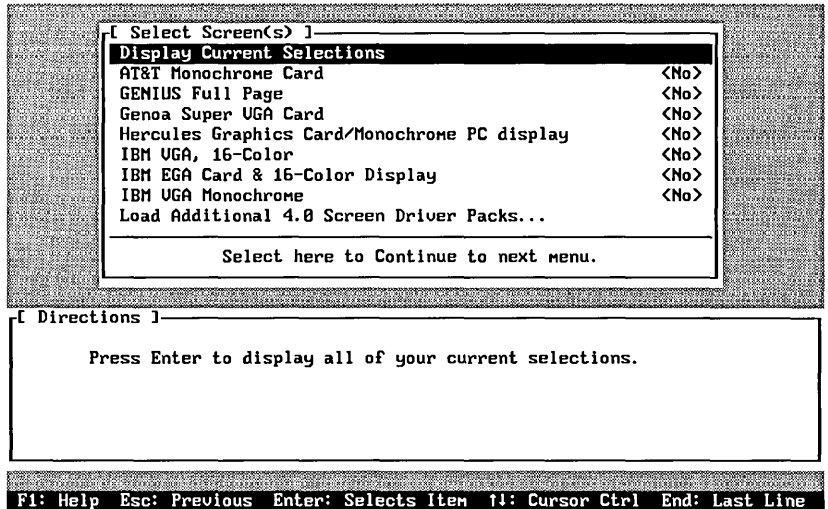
[ Select Screen(s) ]
Display Current Selections
AT&T Monochrome Card <No>
GENIUS Full Page <No>
Genoa Super VGA Card <No>
Hercules Graphics Card/Monochrome PC display <No>
IBM VGA, 16-Color <No>
IBM EGA Card & 16-Color Display <No>
IBM VGA Monochrome <No>
Load Additional 4.0 Screen Driver Packs...

Select here to Continue to next menu.

[ Directions ]

Press Enter to display all of your current selections.

F1: Help Esc: Previous Enter: Selects Item ↑↓: Cursor Ctrl End: Last Line